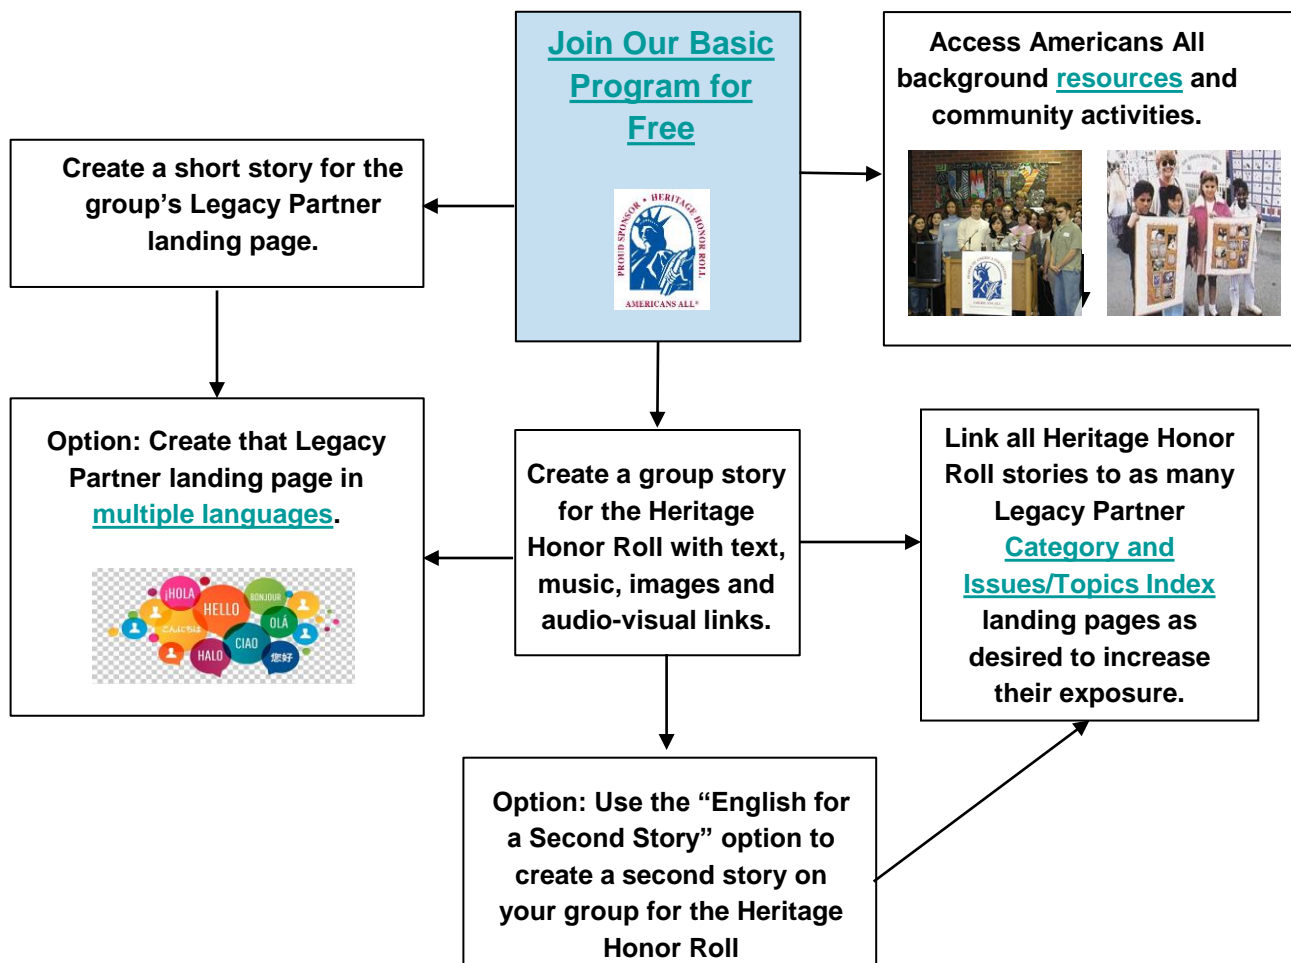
Join Our Basic Program for Free

PROUD SPONSOR • HERITAGE HONOR ROLL

AMERICANS ALL®

Access Americans All background resources and community activities.

Create a short story for the group's Legacy Partner landing page.

Option: Create that Legacy Partner landing page in multiple languages.

¡HOLA

BONJOUR

HELLO

OLÁ

CIAO

HALO

您好

Create a group story for the Heritage Honor Roll with text, music, images and audio-visual links.

Link all Heritage Honor Roll stories to as many Legacy Partner Category and Issues/Topics Index landing pages as desired to increase their exposure.

Option: Use the "English for a Second Story" option to create a second story on your group for the Heritage Honor Roll